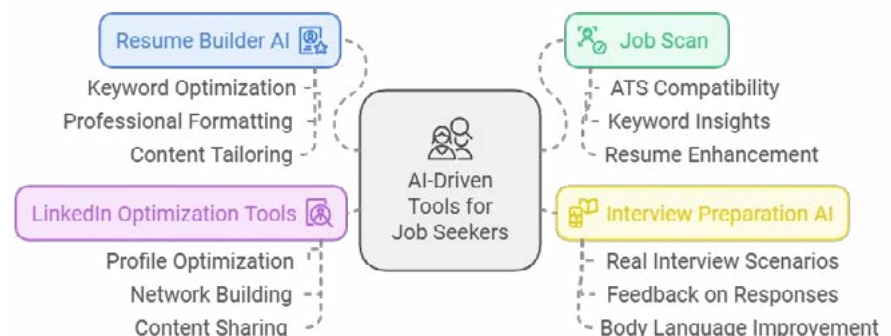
Resume Builder AI

Keyword Optimization

Professional Formatting

Content Tailoring

Job Scan

ATS Compatibility

Keyword Insights

Resume Enhancement

AI-Driven Tools for Job Seekers

LinkedIn Optimization Tools

Profile Optimization

Network Building

Content Sharing

Interview Preparation AI

Real Interview Scenarios

Feedback on Responses

Body Language Improvement